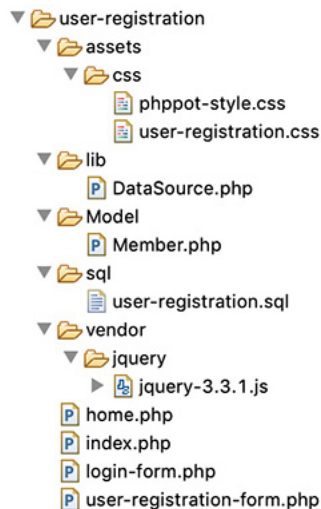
user-registration
assets
css
phppot-style.css
user-registration.css
lib
DataSource.php
Model
Member.php
sql
user-registration.sql
vendor
jquery
jquery-3.3.1.js
home.php
index.php
login-form.php
user-registration-form.php